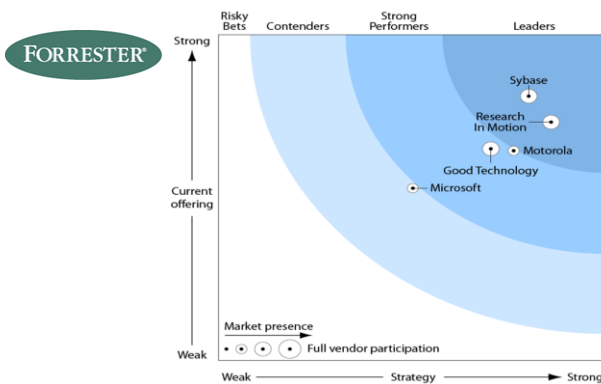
FORRESTER®

Risky Bets

Contenders

Strong Performers

Leaders

Strong

Current offering

Weak

Sybase

Research In Motion

Motorola

Good Technology

Microsoft

Market presence

Full vendor participation

Weak

Strategy

Strong